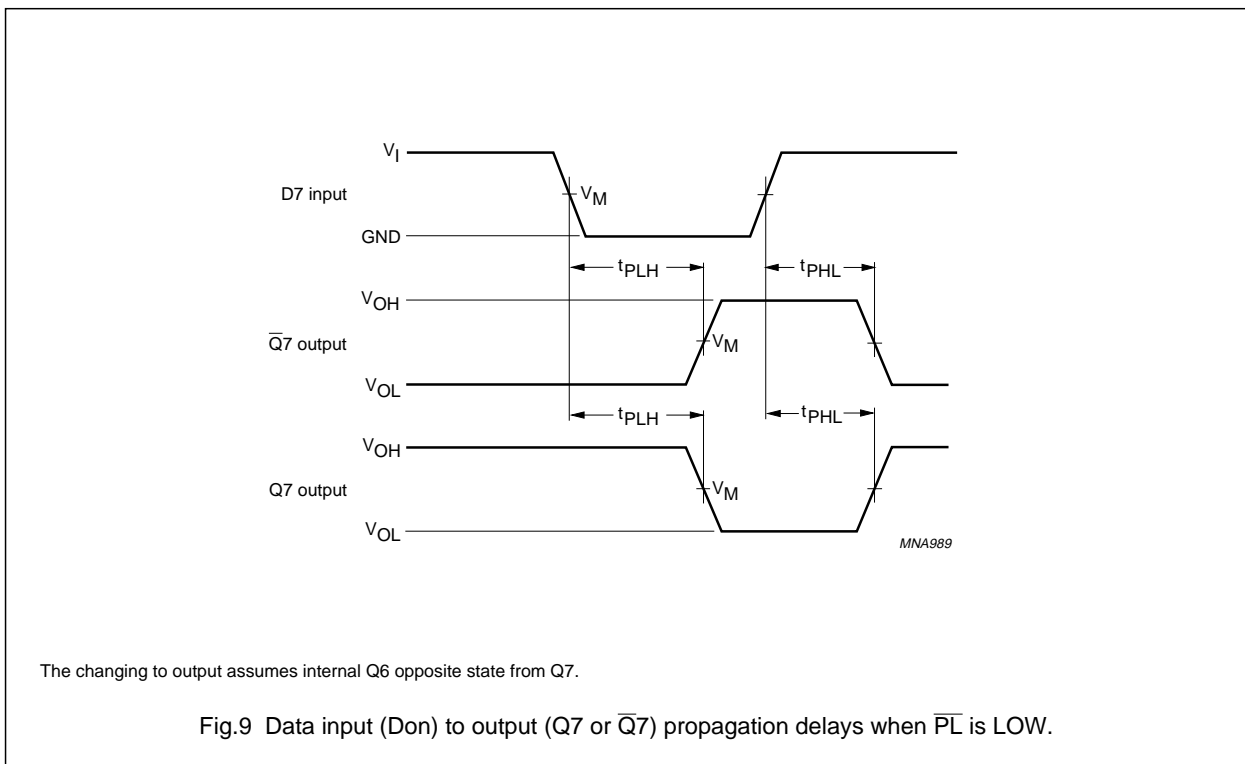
$V_I$

D7 input

$V_M$

GND

$t_{PLH}$

$t_{PHL}$

$V_{OH}$

$\overline{Q}7$ output

$V_M$

$V_{OL}$

$t_{PLH}$

$t_{PHL}$

$V_{OH}$

Q7 output

$V_M$

$V_{OL}$

MNA989

The changing to output assumes internal Q6 opposite state from Q7.

Fig.9 Data input (Don) to output (Q7 or $\overline{Q}7$) propagation delays when $\overline{PL}$ is LOW.